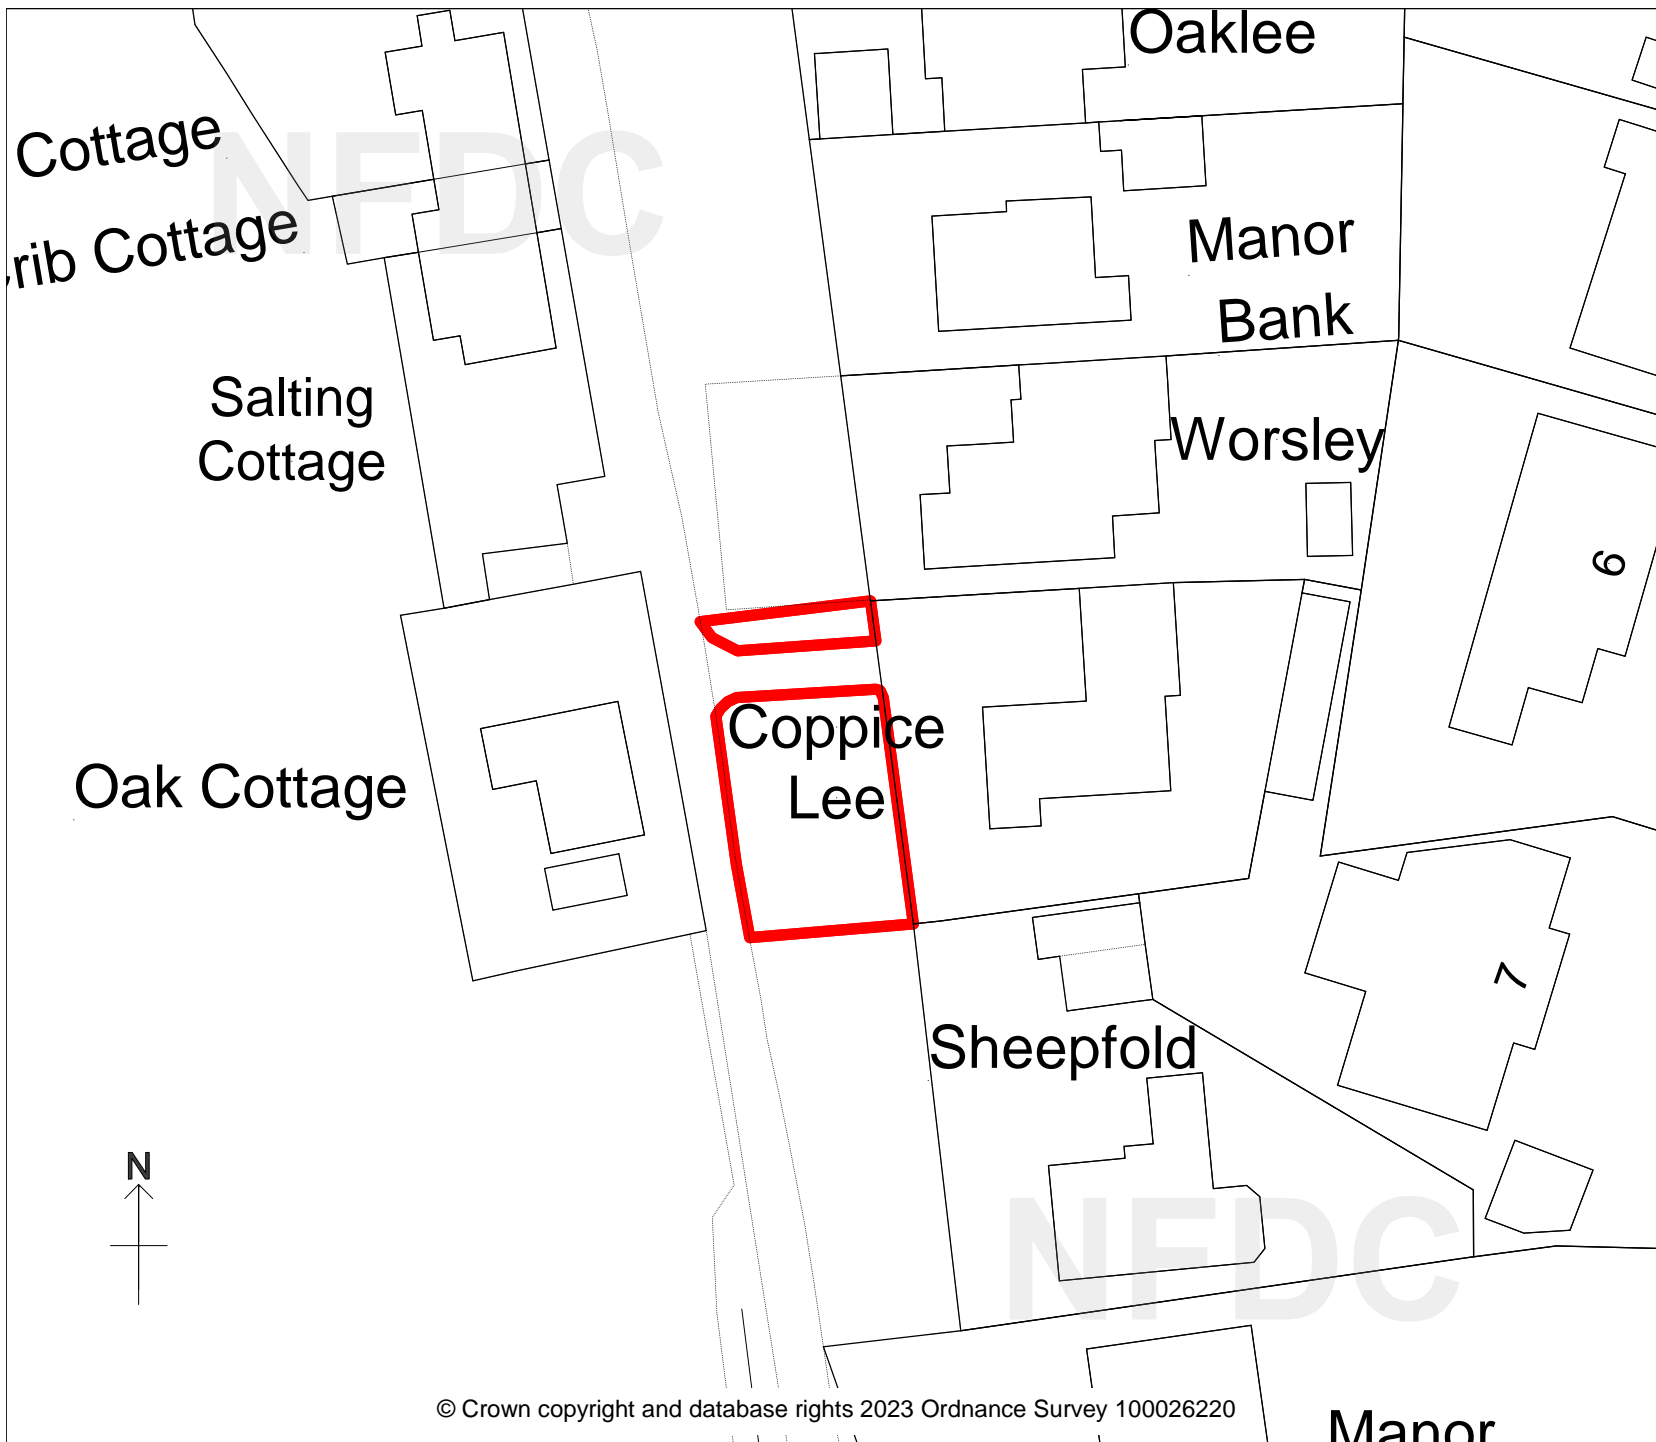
Oaklee

Cottage

rib Cottage

NFDC

Manor Bank

Salting Cottage

Worsley

9

Coppice Lee

Oak Cottage

7

Sheepfold

N

NFDC

© Crown copyright and database rights 2023 Ordnance Survey 100026220

Manor